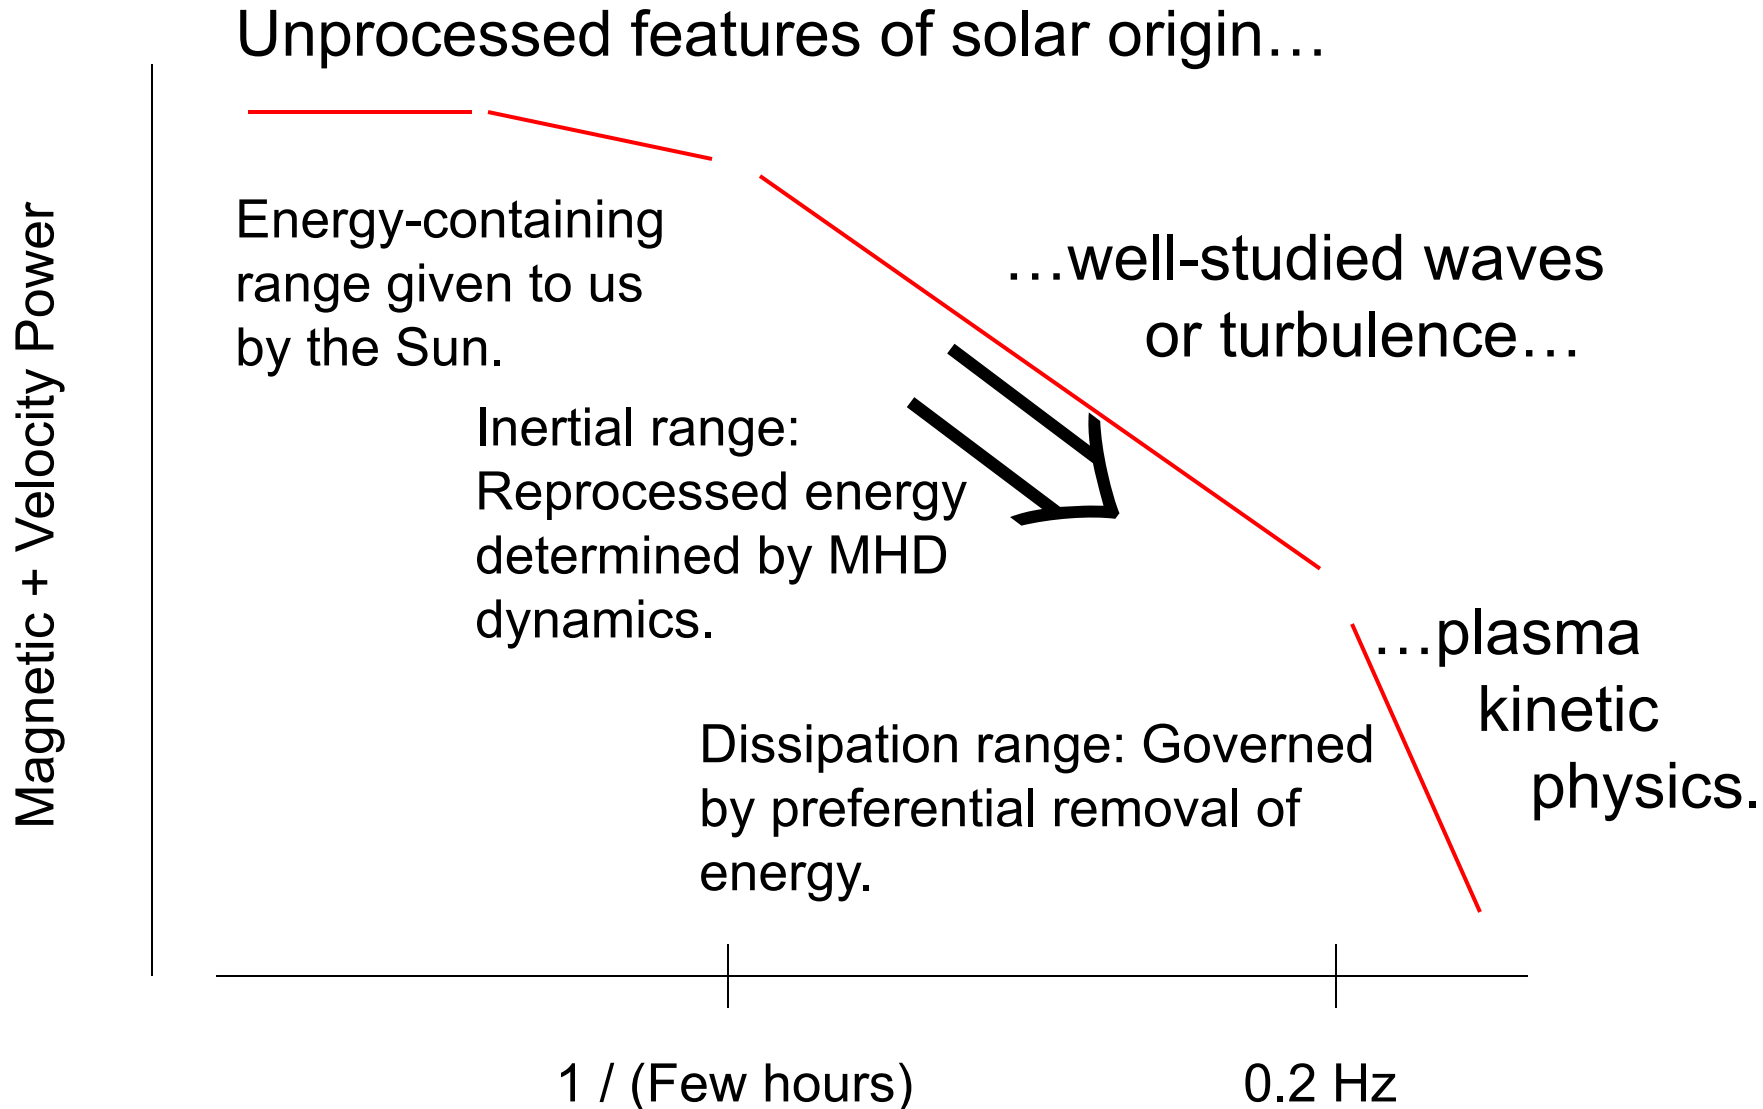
Unprocessed features of solar origin…

Magnetic + Velocity Power

Energy-containing range given to us by the Sun.

…well-studied waves or turbulence…

Inertial range: Reprocessed energy determined by MHD dynamics.

…plasma kinetic physics.

Dissipation range: Governed by preferential removal of energy.

1 / (Few hours)

0.2 Hz